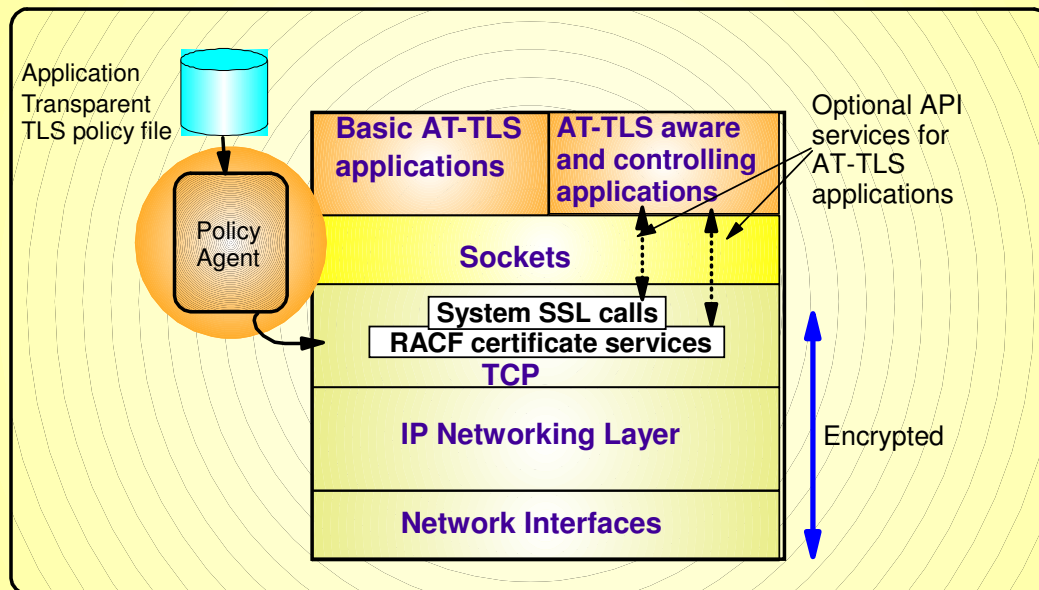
Application Transparent TLS policy file

Policy Agent

Basic AT-TLS applications

AT-TLS aware and controlling applications

Optional API services for AT-TLS applications

Sockets

System SSL calls

RACF certificate services

TCP

IP Networking Layer

Encrypted

Network Interfaces